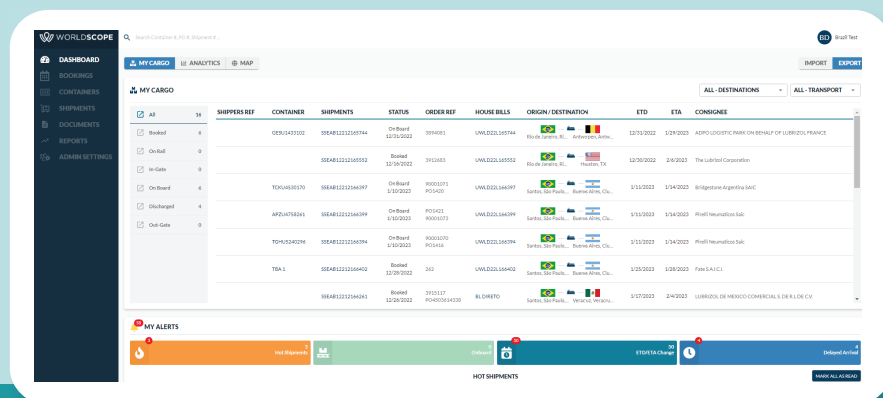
WORLDSCOPE

Search Container #, PO #, Shipment # ...

BD Brazil Test

DASHBOARD
BOOKINGS
CONTAINERS
SHIPMENTS
DOCUMENTS
REPORTS
ADMIN SETTINGS

MY CARGO | ANALYTICS | MAP

IMPORT | EXPORT

MY CARGO

ALL - DESTINATIONS | ALL - TRANSPORT

| | |
|---|---|
| All | 36 |
| Booked | 6 |
| On Rail | 0 |
| In-Gate | 0 |
| On Board | 6 |
| Discharged | 4 |
| Out-Gate | 0 |

| SHIPPERS REF | CONTAINER | SHIPMENTS | STATUS | ORDER REF | HOUSE BILLS | ORIGIN / DESTINATION | ETD | ETA | CONSIGNEE |
|---|---|---|---|---|---|---|---|---|---|
| | OESU1433102 | SSEAB12212165744 | On Board 12/31/2022 | 3894081 | UWLD22L165744 | Rio de Janeiro, RI... Antwerpen, Antw... | 12/31/2022 | 1/29/2023 | ADPO LOGISTIC PARK ON BEHALF OF LUBRIZOL FRANCE |
| | | SSEAB12212165552 | Booked 12/16/2022 | 3912683 | UWLD22L165552 | Rio de Janeiro, RI... Houston, TX | 12/30/2022 | 2/6/2023 | The Lubrizol Corporation |
| | TCKU6530570 | SSEAB12212166397 | On Board 1/10/2023 | 90001071 PO5420 | UWLD22L166397 | Santos, São Paulo... Buenos Aires, Ciu... | 1/11/2023 | 1/14/2023 | Bridgestone Argentina SAIC |
| | APZU4758261 | SSEAB12212166399 | On Board 1/10/2023 | PO1421 90001073 | UWLD22L166399 | Santos, São Paulo... Buenos Aires, Ciu... | 1/11/2023 | 1/14/2023 | Pirelli Neumaticos Saic |
| | TCHU5240298 | SSEAB12212166394 | On Board 1/10/2023 | 90001070 PO5416 | UWLD22L166394 | Santos, São Paulo... Buenos Aires, Ciu... | 1/11/2023 | 1/14/2023 | Pirelli Neumaticos Saic |
| | TBA 1 | SSEAB12212166402 | Booked 12/28/2022 | 242 | UWLD22L166402 | Santos, São Paulo... Buenos Aires, Ciu... | 1/25/2023 | 1/28/2023 | Fate S.A.I.C.I. |
| | | SSEAB12212166261 | Booked 12/26/2022 | 3915117 PO4502614330 | BL DIRETO | Santos, São Paulo... Veracruz, Veracru... | 1/17/2023 | 2/4/2023 | LUBRIZOL DE MEXICO COMERCIAL S. DE R.L DE C.V. |

MY ALERTS

Hot Shipments | Delayed | 30 ETD/ETA Change | 4 Delayed Arrival

HOT SHIPMENTS

MARK ALL AS READ